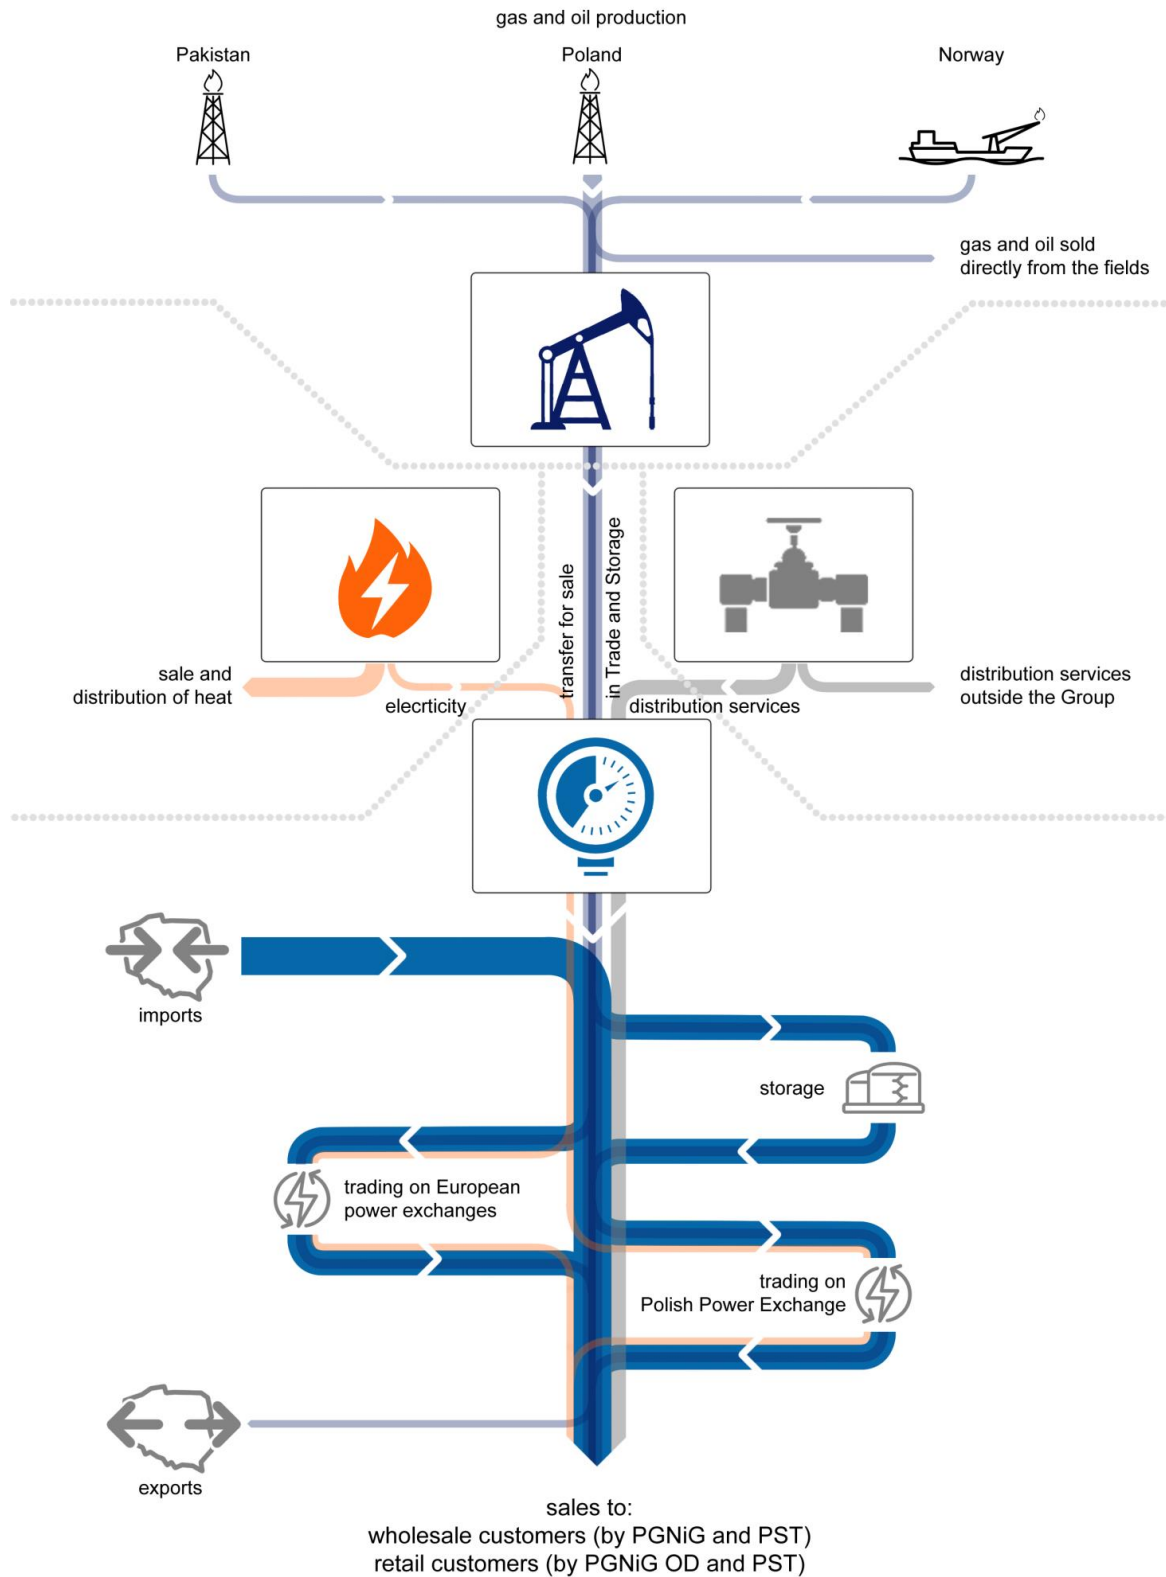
gas and oil production

Pakistan

Poland

Norway

gas and oil sold directly from the fields

transfer for sale

in Trade and Storage

sale and distribution of heat

elecrticity

distribution services

distribution services outside the Group

imports

storage

trading on European power exchanges

trading on Polish Power Exchange

exports

sales to:
wholesale customers (by PGNiG and PST)
retail customers (by PGNiG OD and PST)